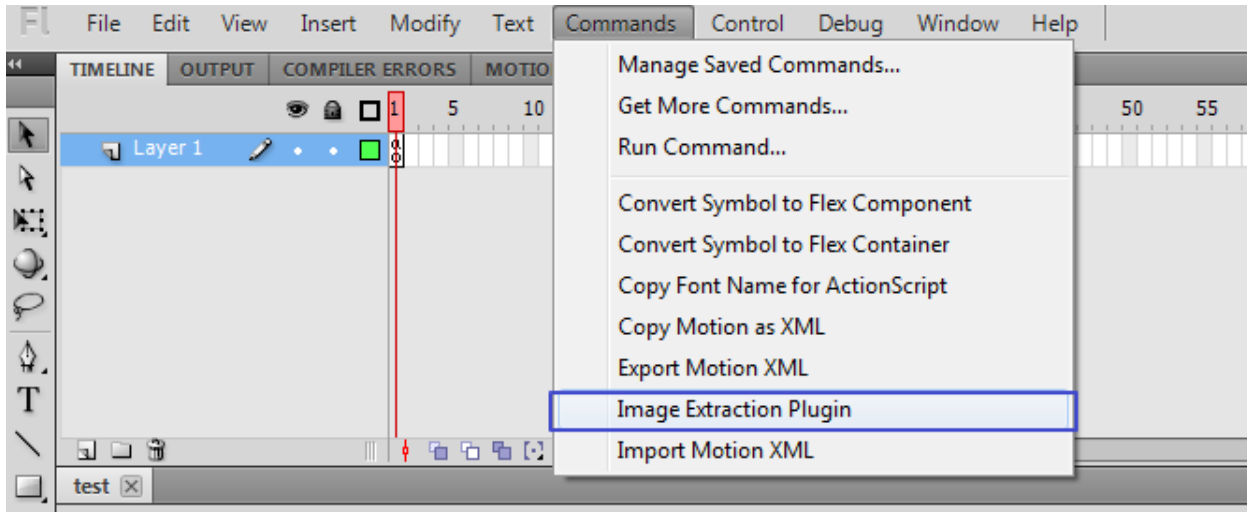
Fl File Edit View Insert Modify Text Commands Control Debug Window Help

TIMELINE OUTPUT COMPILER ERRORS MOTIO

1 5 10 50 55

Layer 1

Manage Saved Commands...
Get More Commands...
Run Command...

Convert Symbol to Flex Component
Convert Symbol to Flex Container
Copy Font Name for ActionScript
Copy Motion as XML
Export Motion XML
Image Extraction Plugin
Import Motion XML

T

test